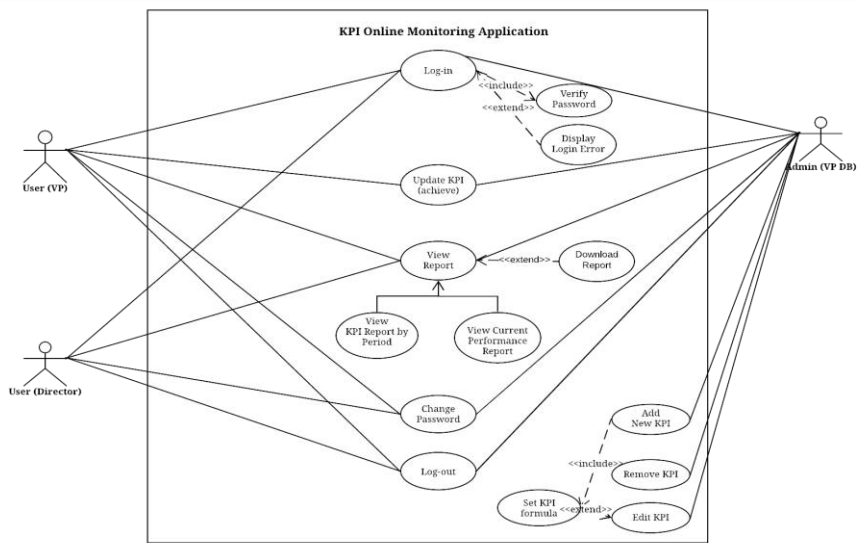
KPI Online Monitoring Application

User (VP)

User (Director)

Admin (VP DB)

Log-in

<<include>>

<<extend>>

Verify Password

Display Login Error

Update KPI (achieve)

View Report

<<extend>>

Download Report

View KPI Report by Period

View Current Performance Report

Change Password

Log-out

Add New KPI

<<include>>

Remove KPI

Set KPI formula

<<extend>>

Edit KPI